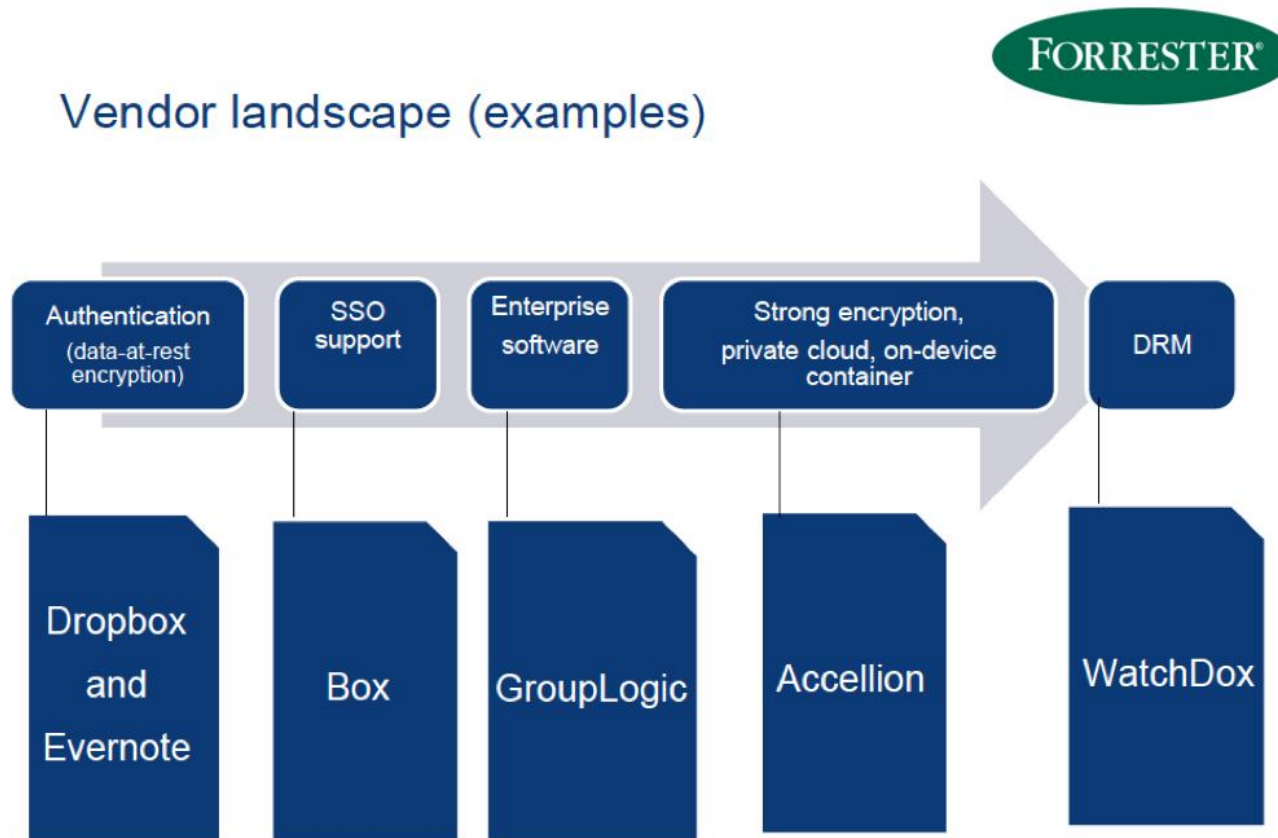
FORRESTER®

Vendor landscape (examples)

Authentication (data-at-rest encryption)

SSO support

Enterprise software

Strong encryption, private cloud, on-device container

DRM

Dropbox and Evernote

Box

GroupLogic

Accellion

WatchDox